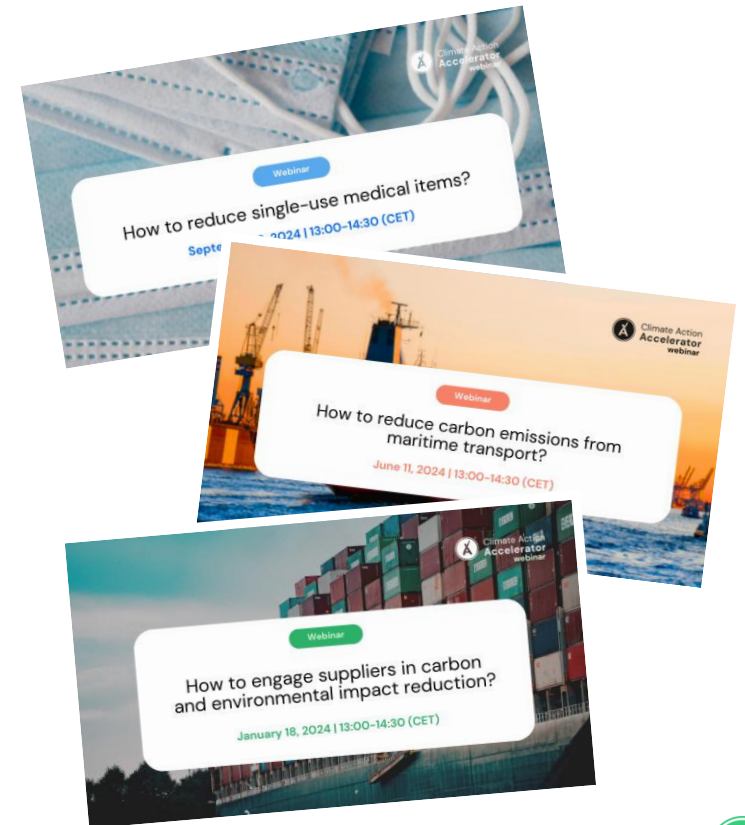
Climate Action Accelerator webinar

Webinar

How to reduce single-use medical items?

Septe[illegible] 2024 | 13:00-14:30 (CET)

Climate Action Accelerator webinar

Webinar

How to reduce carbon emissions from maritime transport?

June 11, 2024 | 13:00-14:30 (CET)

Climate Action Accelerator webinar

Webinar

How to engage suppliers in carbon and environmental impact reduction?

January 18, 2024 | 13:00-14:30 (CET)